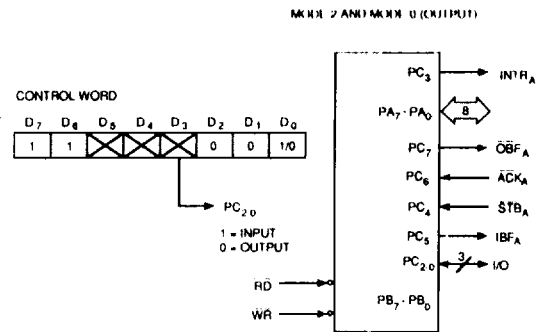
MODE 2 AND MODE 0 (OUTPUT)

CONTROL WORD

| $D_7$ | $D_6$ | $D_5$ | $D_4$ | $D_3$ | $D_2$ | $D_1$ | $D_0$ |
|---|---|---|---|---|---|---|---|
| 1 | 1 | | | | 0 | 0 | 1/0 |

$PC_{2-0}$

1 = INPUT
0 = OUTPUT

$\overline{RD}$

$\overline{WR}$

$PC_3$

$INTR_A$

$PA_7 \cdot PA_0$

8

$PC_7$

$\overline{OBF}_A$

$PC_6$

$\overline{ACK}_A$

$PC_4$

$\overline{STB}_A$

$PC_5$

$IBF_A$

$PC_{2-0}$

3

I/O

$PB_7 \cdot PB_0$